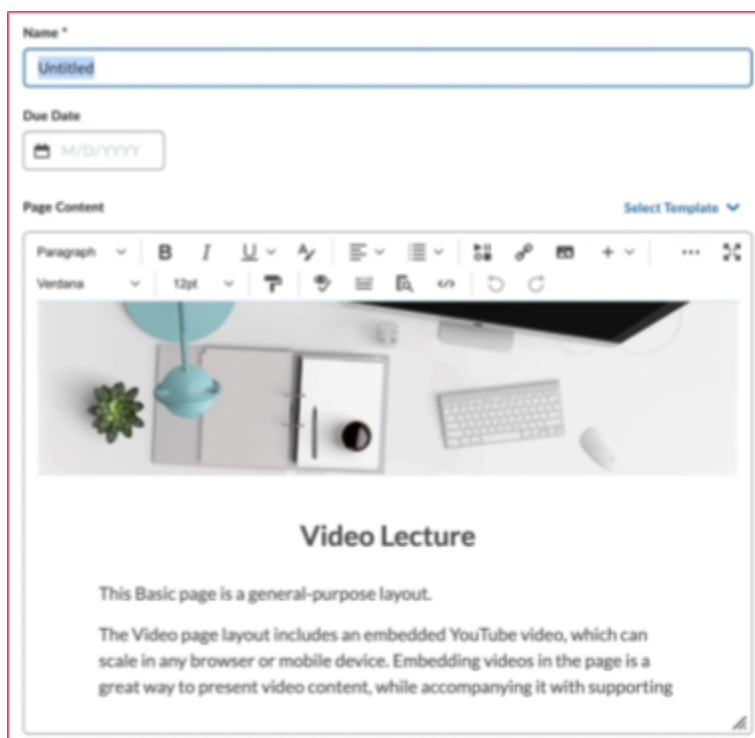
Name *

Untitled

Due Date

M/D/YYYY

Page Content

Select Template

Paragraph B I U Verdana 12pt

Video Lecture

This Basic page is a general-purpose layout.

The Video page layout includes an embedded YouTube video, which can scale in any browser or mobile device. Embedding videos in the page is a great way to present video content, while accompanying it with supporting